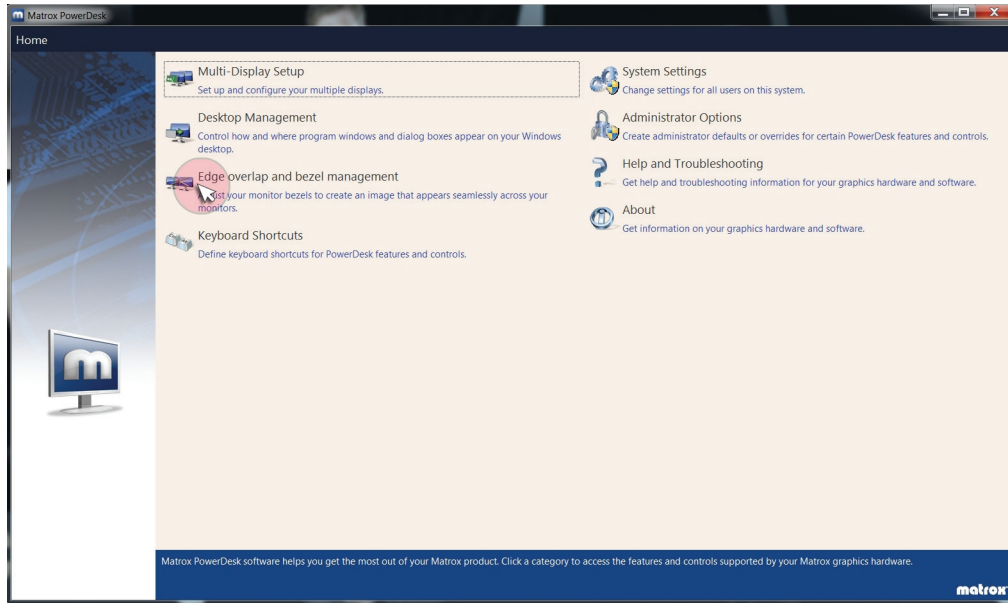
Matrox PowerDesk

Home

Multi-Display Setup
Set up and configure your multiple displays.

Desktop Management
Control how and where program windows and dialog boxes appear on your Windows desktop.

Edge overlap and bezel management
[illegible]st your monitor bezels to create an image that appears seamlessly across your monitors.

Keyboard Shortcuts
Define keyboard shortcuts for PowerDesk features and controls.

System Settings
Change settings for all users on this system.

Administrator Options
Create administrator defaults or overrides for certain PowerDesk features and controls.

Help and Troubleshooting
Get help and troubleshooting information for your graphics hardware and software.

About
Get information on your graphics hardware and software.

Matrox PowerDesk software helps you get the most out of your Matrox product. Click a category to access the features and controls supported by your Matrox graphics hardware.

matrox